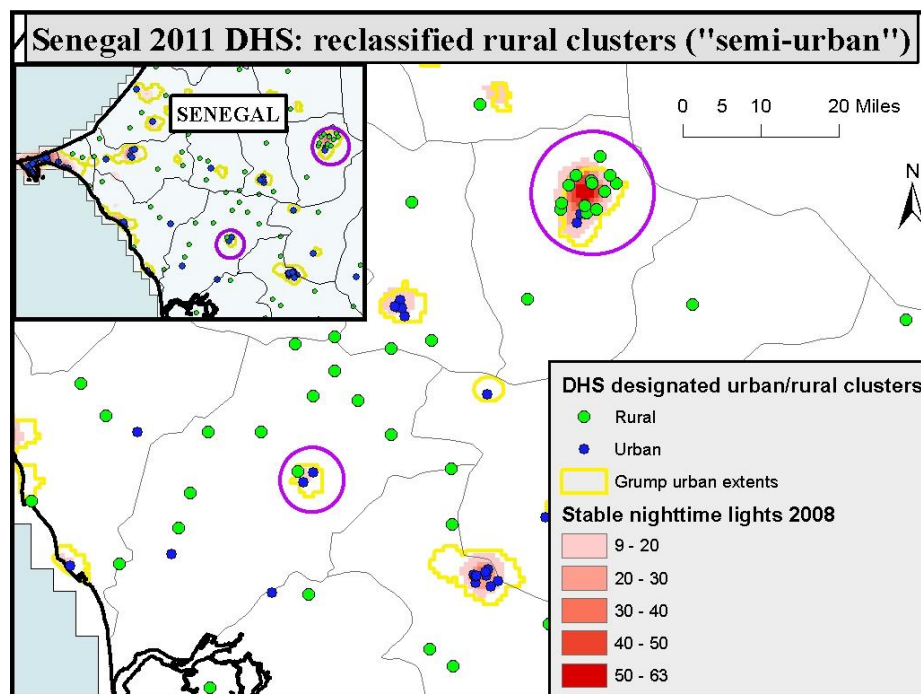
Senegal 2011 DHS: reclassified rural clusters ("semi-urban")

SENEGAL

0 5 10 20 Miles

N

DHS designated urban/rural clusters

Rural

Urban

Grump urban extents

Stable nighttime lights 2008

9 - 20

20 - 30

30 - 40

40 - 50

50 - 63